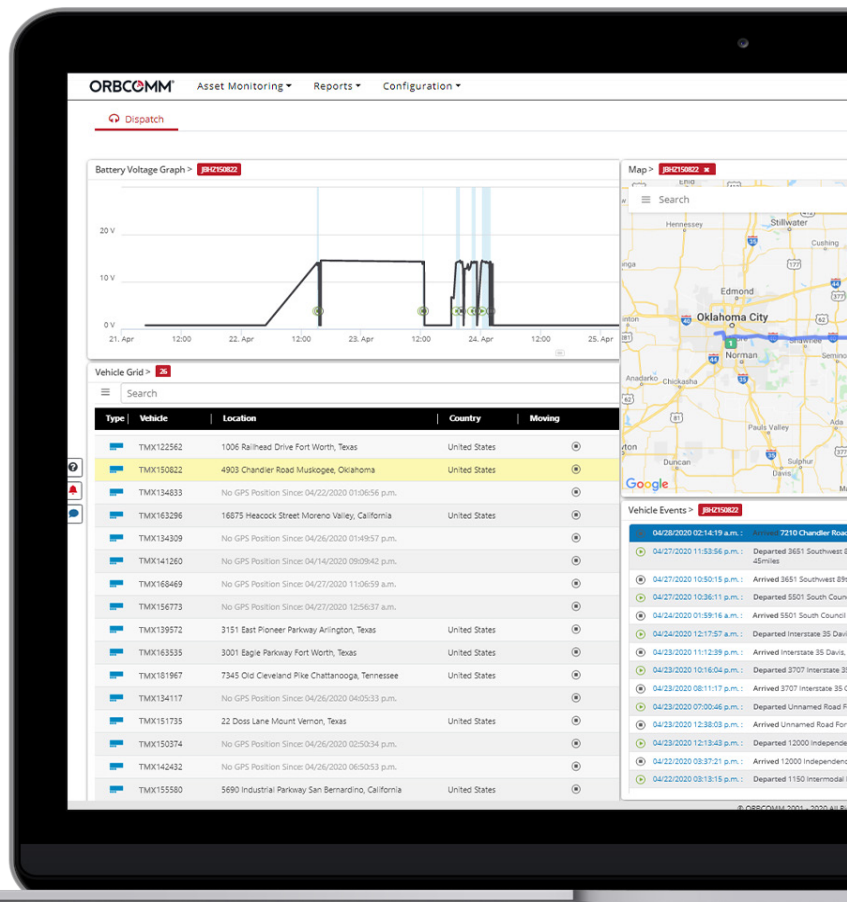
ORBCOMM Asset Monitoring ▾ Reports ▾ Configuration ▾

Dispatch

Battery Voltage Graph > JBHZ150822

20 V
10 V
0 V
21. Apr 12:00 22. Apr 12:00 23. Apr 12:00 24. Apr 12:00 25. Apr

Map > JBHZ150822 ✖

Search

Hennessey
Stillwater
Cushing
Edmond
Oklahoma City
Norman
Shawnee
Seminole
Anadarko
Chickasha
Pauls Valley
Ada
Duncan
Sulphur
Davis
Google

Vehicle Grid > 26

Search

| Type | Vehicle | Location | Country | Moving |
|---|---|---|---|---|
| | TMX122562 | 1006 Railhead Drive Fort Worth, Texas | United States | |
| | TMX150822 | 4903 Chandler Road Muskogee, Oklahoma | United States | |
| | TMX134833 | No GPS Position Since: 04/22/2020 01:06:56 p.m. | | |
| | TMX163296 | 16875 Heacock Street Moreno Valley, California | United States | |
| | TMX134309 | No GPS Position Since: 04/26/2020 01:49:57 p.m. | | |
| | TMX141260 | No GPS Position Since: 04/14/2020 09:09:42 p.m. | | |
| | TMX168469 | No GPS Position Since: 04/27/2020 11:06:59 a.m. | | |
| | TMX156773 | No GPS Position Since: 04/27/2020 12:56:37 a.m. | | |
| | TMX139572 | 3151 East Pioneer Parkway Arlington, Texas | United States | |
| | TMX163535 | 3001 Eagle Parkway Fort Worth, Texas | United States | |
| | TMX181967 | 7345 Old Cleveland Pike Chattanooga, Tennessee | United States | |
| | TMX134117 | No GPS Position Since: 04/26/2020 04:05:33 p.m. | | |
| | TMX151735 | 22 Doss Lane Mount Vernon, Texas | United States | |
| | TMX150374 | No GPS Position Since: 04/26/2020 02:50:34 p.m. | | |
| | TMX142432 | No GPS Position Since: 04/26/2020 06:50:53 p.m. | | |
| | TMX155580 | 5690 Industrial Parkway San Bernardino, California | United States | |

Vehicle Events > JBHZ150822

04/28/2020 02:14:19 a.m. : Arrived 7210 Chandler Road
04/27/2020 11:53:56 p.m. : Departed 3651 Southwest 8 45miles
04/27/2020 10:50:15 p.m. : Arrived 3651 Southwest 89t
04/27/2020 10:36:11 p.m. : Departed 5501 South Counc
04/24/2020 01:59:16 a.m. : Arrived 5501 South Council
04/24/2020 12:17:57 a.m. : Departed Interstate 35 Davi
04/23/2020 11:12:39 p.m. : Arrived Interstate 35 Davis,
04/23/2020 10:16:04 p.m. : Departed 3707 Interstate 35
04/23/2020 08:11:17 p.m. : Arrived 3707 Interstate 35
04/23/2020 07:00:46 p.m. : Departed Unnamed Road F
04/23/2020 12:38:03 p.m. : Arrived Unnamed Road For
04/23/2020 12:13:43 p.m. : Departed 12000 Independe
04/23/2020 03:37:21 p.m. : Arrived 12000 Independenc
04/22/2020 03:13:15 p.m. : Departed 1150 Intermodal

© ORBCOMM 2001 - 2020 All Ri